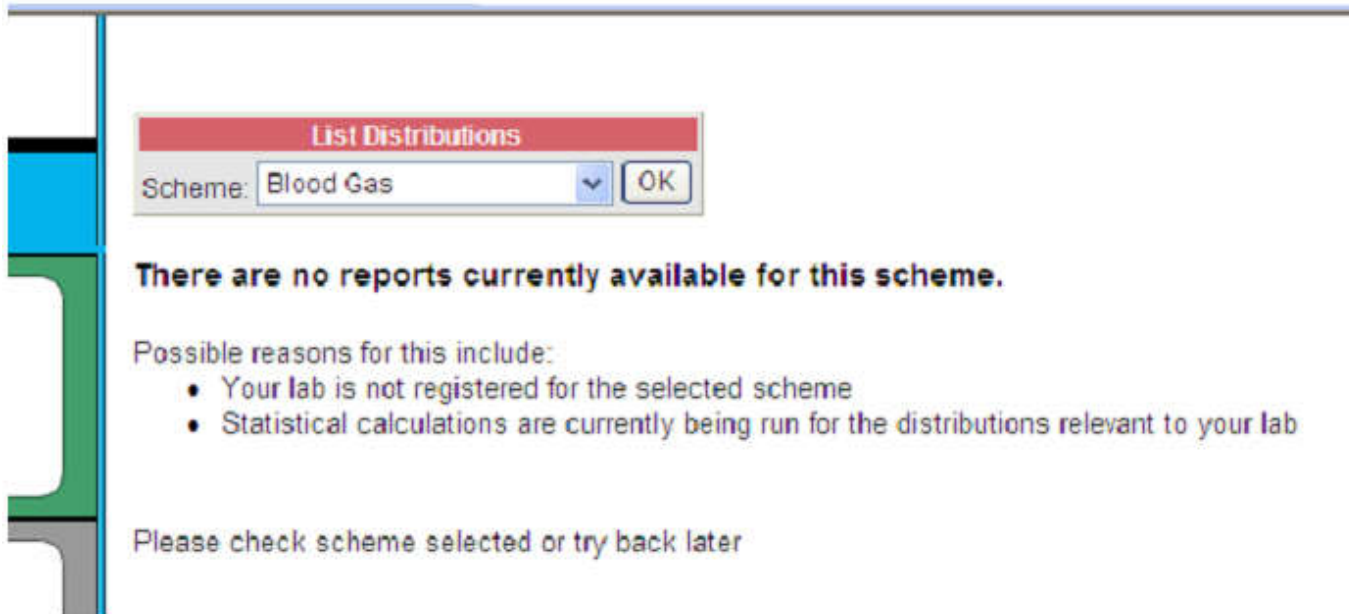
List Distributions

Scheme: Blood Gas OK

There are no reports currently available for this scheme.

Possible reasons for this include:

- Your lab is not registered for the selected scheme
- Statistical calculations are currently being run for the distributions relevant to your lab

Please check scheme selected or try back later